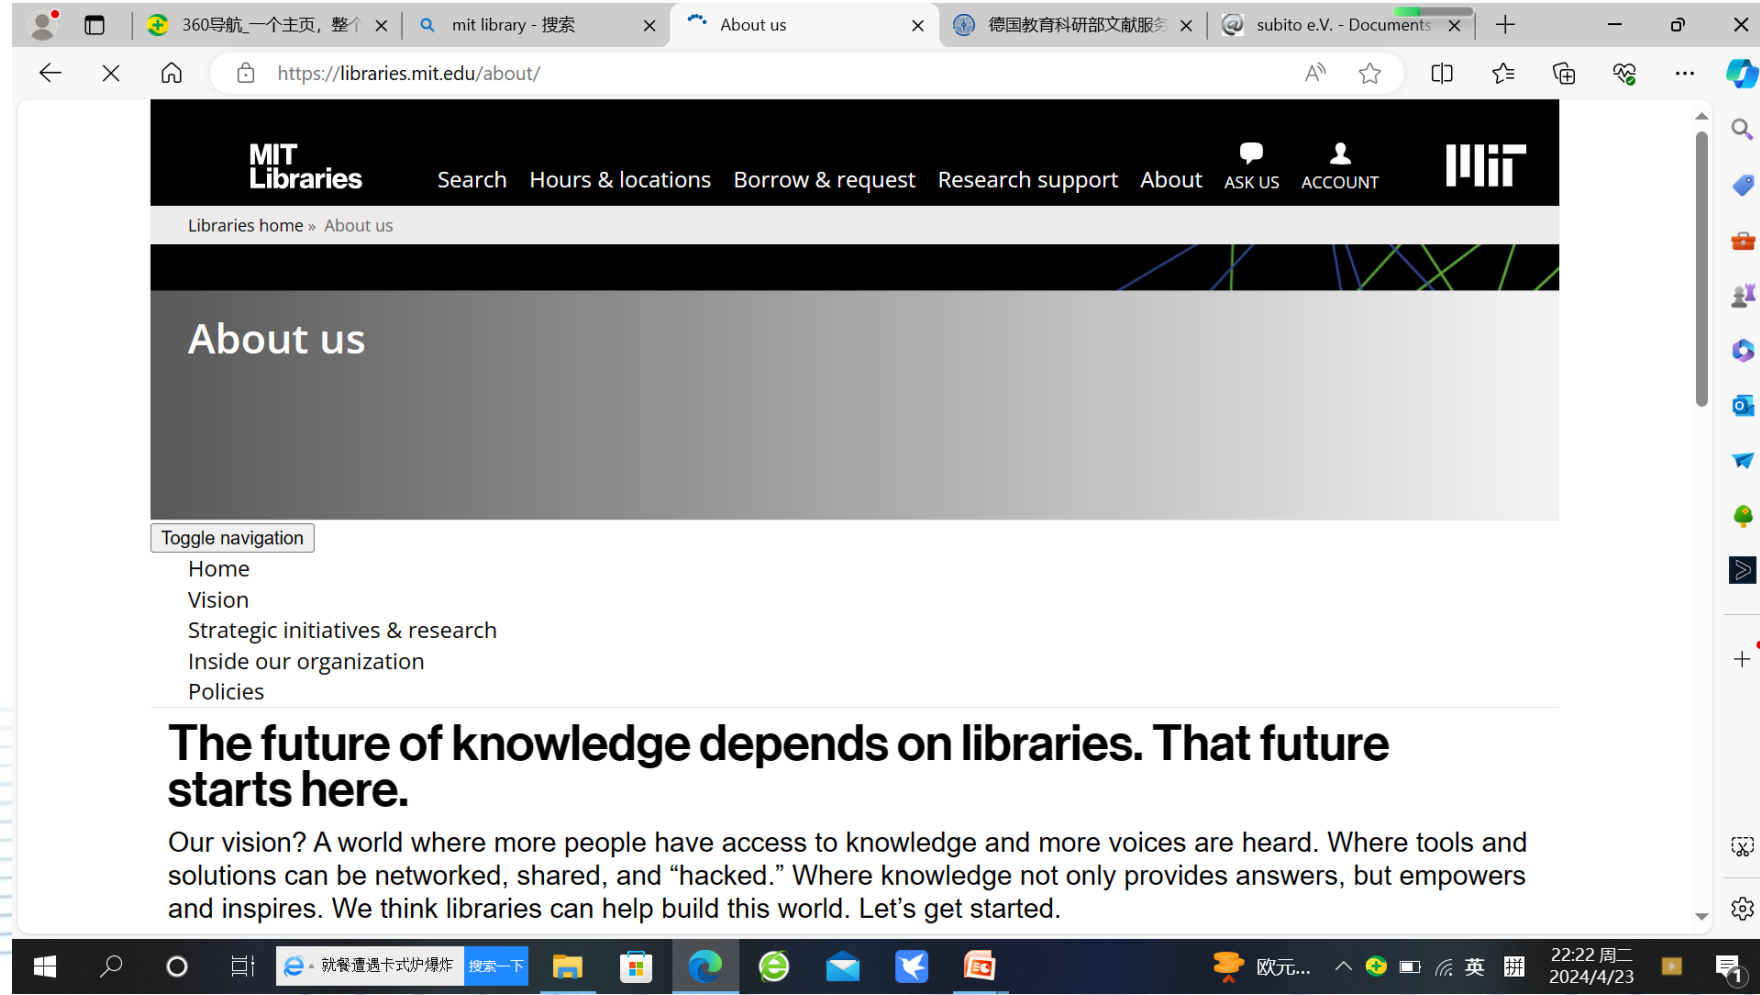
360导航_一个主页，整个 ×
mit library - 搜索 ×
About us ×
德国教育科研部文献服务 ×
subito e.V. - Documents ×

https://libraries.mit.edu/about/

MIT Libraries
Search Hours & locations Borrow & request Research support About ASK US ACCOUNT

Libraries home » About us

About us

Toggle navigation
Home
Vision
Strategic initiatives & research
Inside our organization
Policies

The future of knowledge depends on libraries. That future starts here.

Our vision? A world where more people have access to knowledge and more voices are heard. Where tools and solutions can be networked, shared, and “hacked.” Where knowledge not only provides answers, but empowers and inspires. We think libraries can help build this world. Let’s get started.

就餐遭遇卡式炉爆炸 搜索一下
欧元...
英
22:22 周二
2024/4/23